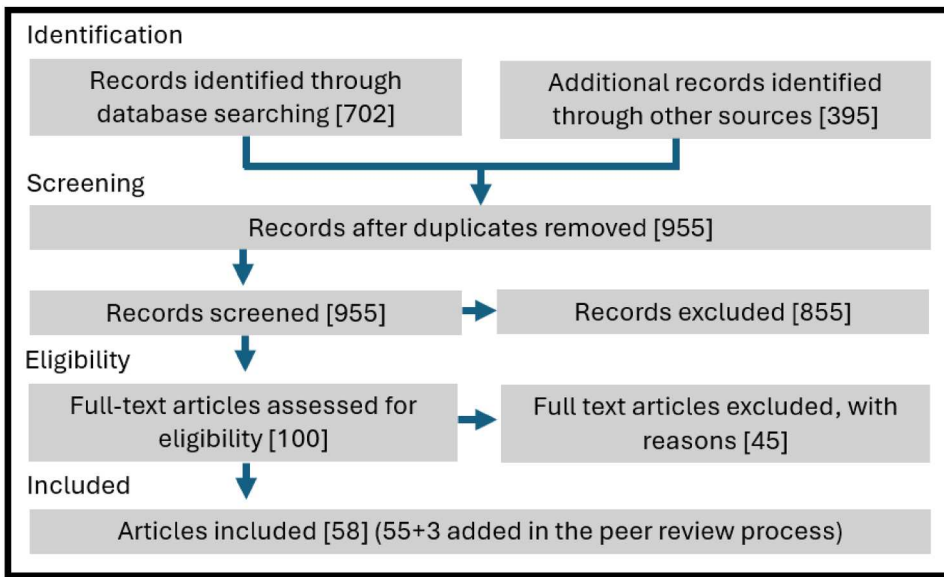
Identification

Records identified through database searching [702]

Additional records identified through other sources [395]

Screening

Records after duplicates removed [955]

Records screened [955]

Records excluded [855]

Eligibility

Full-text articles assessed for eligibility [100]

Full text articles excluded, with reasons [45]

Included

Articles included [58] (55+3 added in the peer review process)